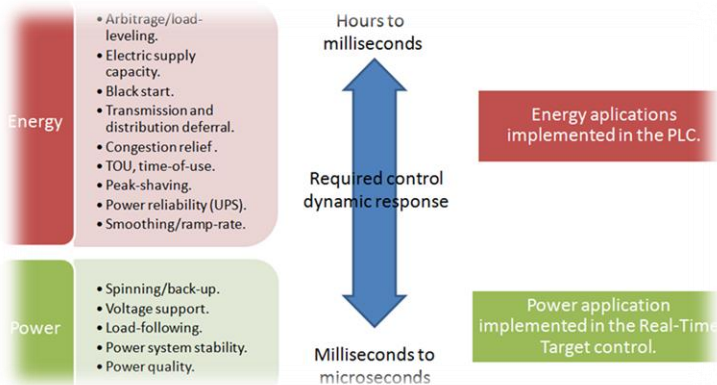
Energy

- Arbitrage/load-leveling.
- Electric supply capacity.
- Black start.
- Transmission and distribution deferral.
- Congestion relief .
- TOU, time-of-use.
- Peak-shaving.
- Power reliability (UPS).
- Smoothing/ramp-rate.

Power

- Spinning/back-up.
- Voltage support.
- Load-following.
- Power system stability.
- Power quality.

Hours to milliseconds

Required control dynamic response

Milliseconds to microseconds

Energy aplications implemented in the PLC.

Power application implemented in the Real-Time Target control.